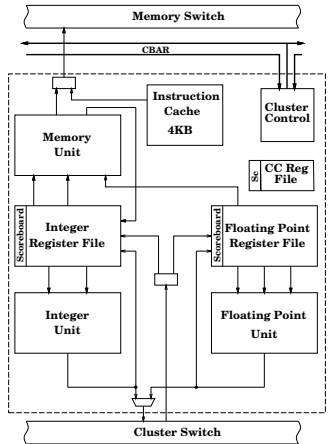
Memory Switch

CBAR

Instruction Cache 4KB

Cluster Control

Memory Unit

Sc

CC Reg File

Scoreboard

Integer Register File

Scoreboard

Floating Point Register File

Integer Unit

Floating Point Unit

Cluster Switch